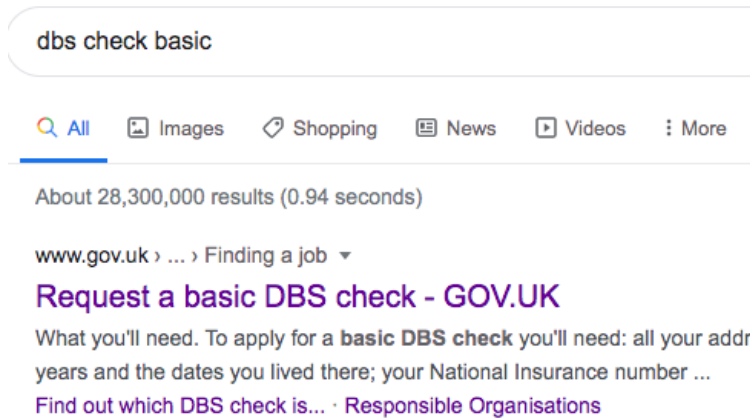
dbs check basic

All Images Shopping News Videos More

About 28,300,000 results (0.94 seconds)

www.gov.uk › ... › Finding a job

Request a basic DBS check - GOV.UK

What you'll need. To apply for a **basic DBS check** you'll need: all your addr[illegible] years and the dates you lived there; your National Insurance number ...

Find out which DBS check is... · Responsible Organisations